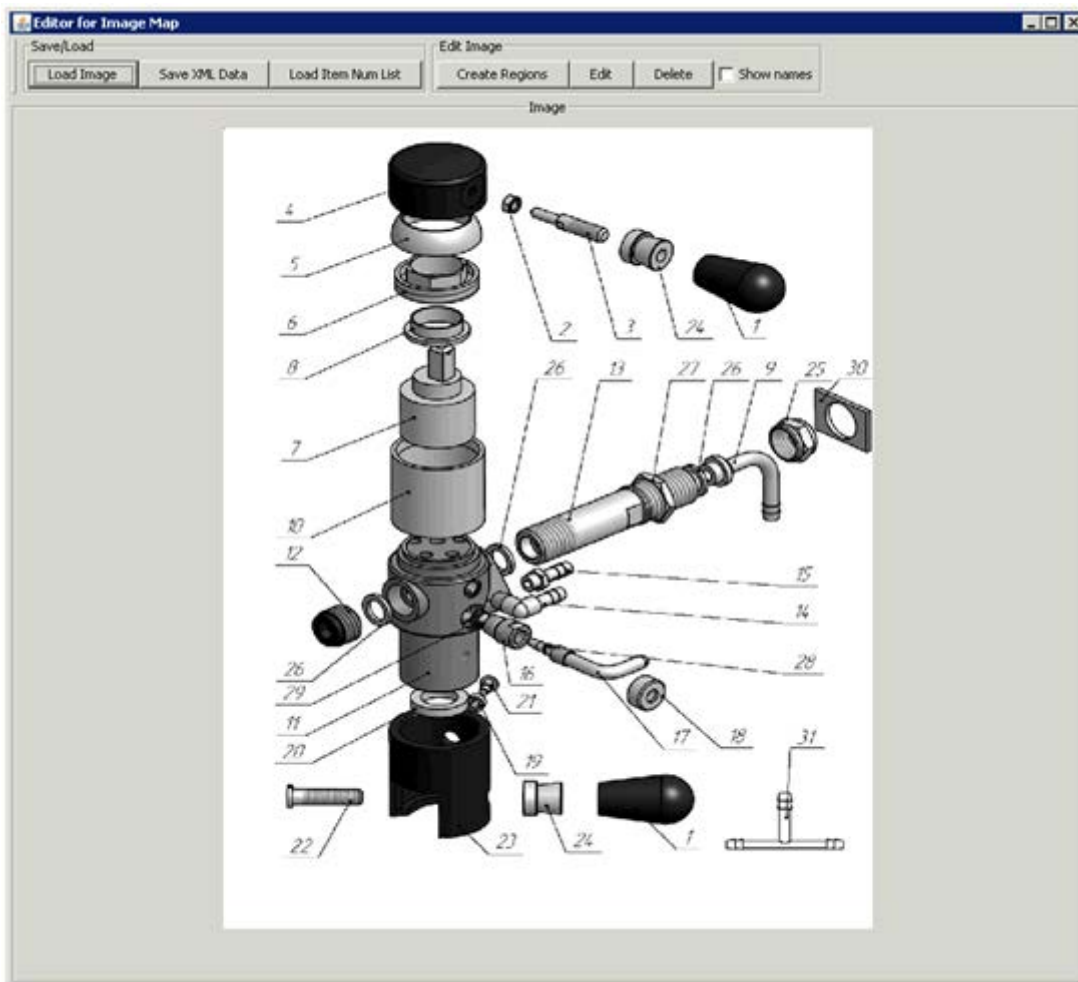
Editor for Image Map

Save/Load

Load Image | Save XML Data | Load Item Num List

Edit Image

Create Regions | Edit | Delete | Show names

Image

4
5
6
8
7
10
12
26
29
11
20
22
23
24
1
2
3
24
1
26
13
27
26
9
25
30
15
14
28
16
21
17
18
19
31